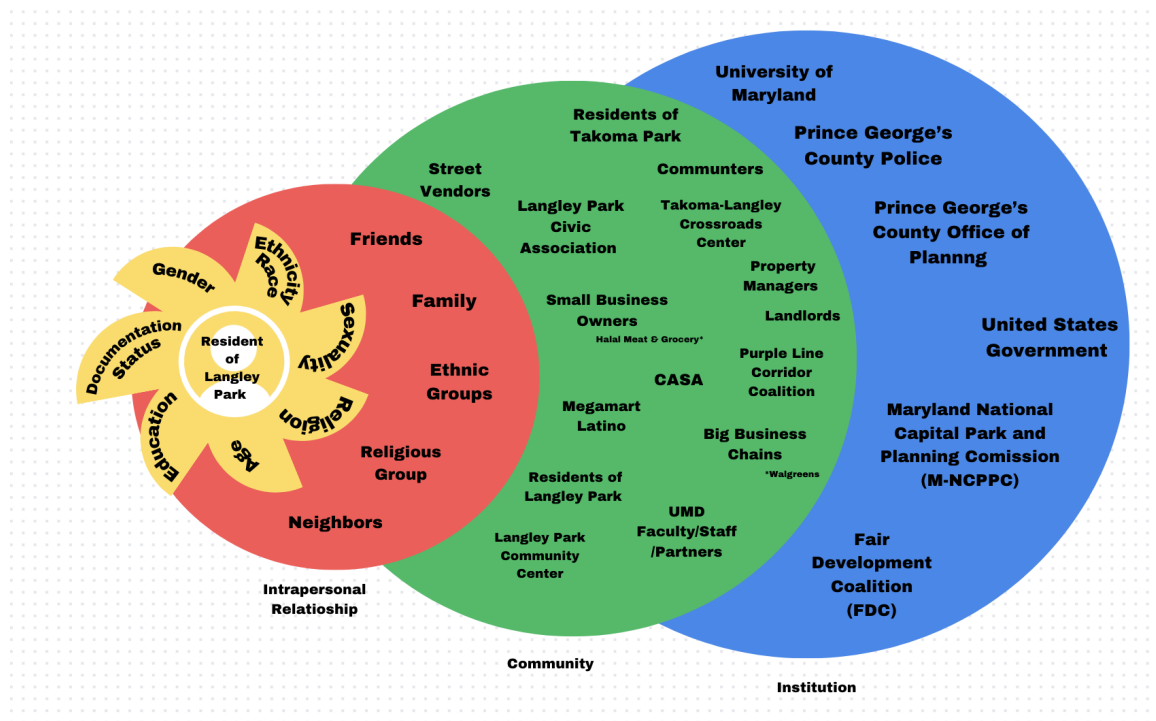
University of Maryland

Prince George's County Police

Prince George's County Office of Plannng

United States Government

Maryland National Capital Park and Planning Comission (M-NCPPC)

Fair Development Coalition (FDC)

Residents of Takoma Park

Street Vendors

Communters

Langley Park Civic Association

Takoma-Langley Crossroads Center

Property Managers

Small Business Owners

Halal Meat & Grocery*

Landlords

Purple Line Corridor Coalition

CASA

Megamart Latino

Big Business Chains

*Walgreens

Residents of Langley Park

UMD Faculty/Staff /Partners

Langley Park Community Center

Friends

Family

Ethnic Groups

Religious Group

Neighbors

Gender

Ethnicity Race

Sexuality

Religion

Age

Education

Documentation Status

Resident of Langley Park

Intrapersonal Relatioship

Community

Institution